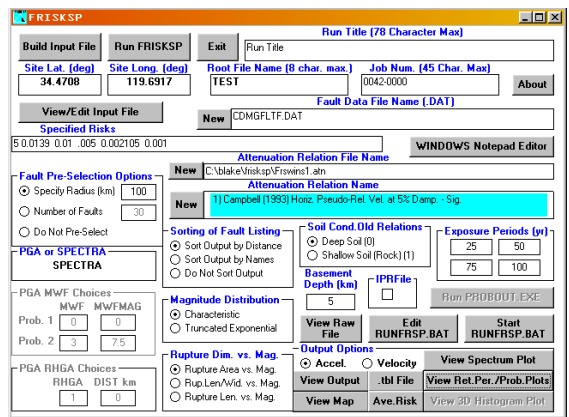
FRISKSP

Build Input File | Run FRISKSP | Exit

Run Title (78 Character Max)
Run Title

Site Lat. (deg) 34.4708
Site Long. (deg) 119.6917
Root File Name (8 char. max.) TEST
Job Num. (45 Char. Max) 0042-0000
About

View/Edit Input File
Fault Data File Name (.DAT)
New CDMGFLTF.DAT

Specified Risks
5 0.0139 0.01 .005 0.002105 0.001

WINDOWS Notepad Editor

Attenuation Relation File Name
New C:\blake\frisksp\Frswins1.atn

Fault Pre-Selection Options
Specify Radius (km) 100
Number of Faults 30
Do Not Pre-Select

Attenuation Relation Name
New 1) Campbell (1993) Horiz. Pseudo-Rel. Vel. at 5% Damp. - Sig.

PGA or SPECTRA
SPECTRA

Sorting of Fault Listing
Sort Output by Distance
Sort Output by Names
Do Not Sort Output

Soil Cond./Old Relations
Deep Soil (0)
Shallow Soil (Rock) (1)

Exposure Periods (yr)
25 50
75 100

PGA MWF Choices
MWF MWFMAG
Prob. 1 0 0
Prob. 2 3 7.5

Basement Depth (km) 5
IPRFile

Run PROBOUT.EXE

Magnitude Distribution
Characteristic
Truncated Exponential

View Raw File
Edit RUNFRSP.BAT
Start RUNFRSP.BAT

PGA RHGA Choices
RHGA DIST km
1 0

Rupture Dim. vs. Mag.
Rupture Area vs. Mag.
Rup.Len/Wid. vs. Mag.
Rupture Len. vs. Mag.

Output Options
Accel. Velocity
View Spectrum Plot
View Output | .tbl File | View Ret.Per./Prob.Plots
View Map | Ave.Risk | View 3D Histogram Plot